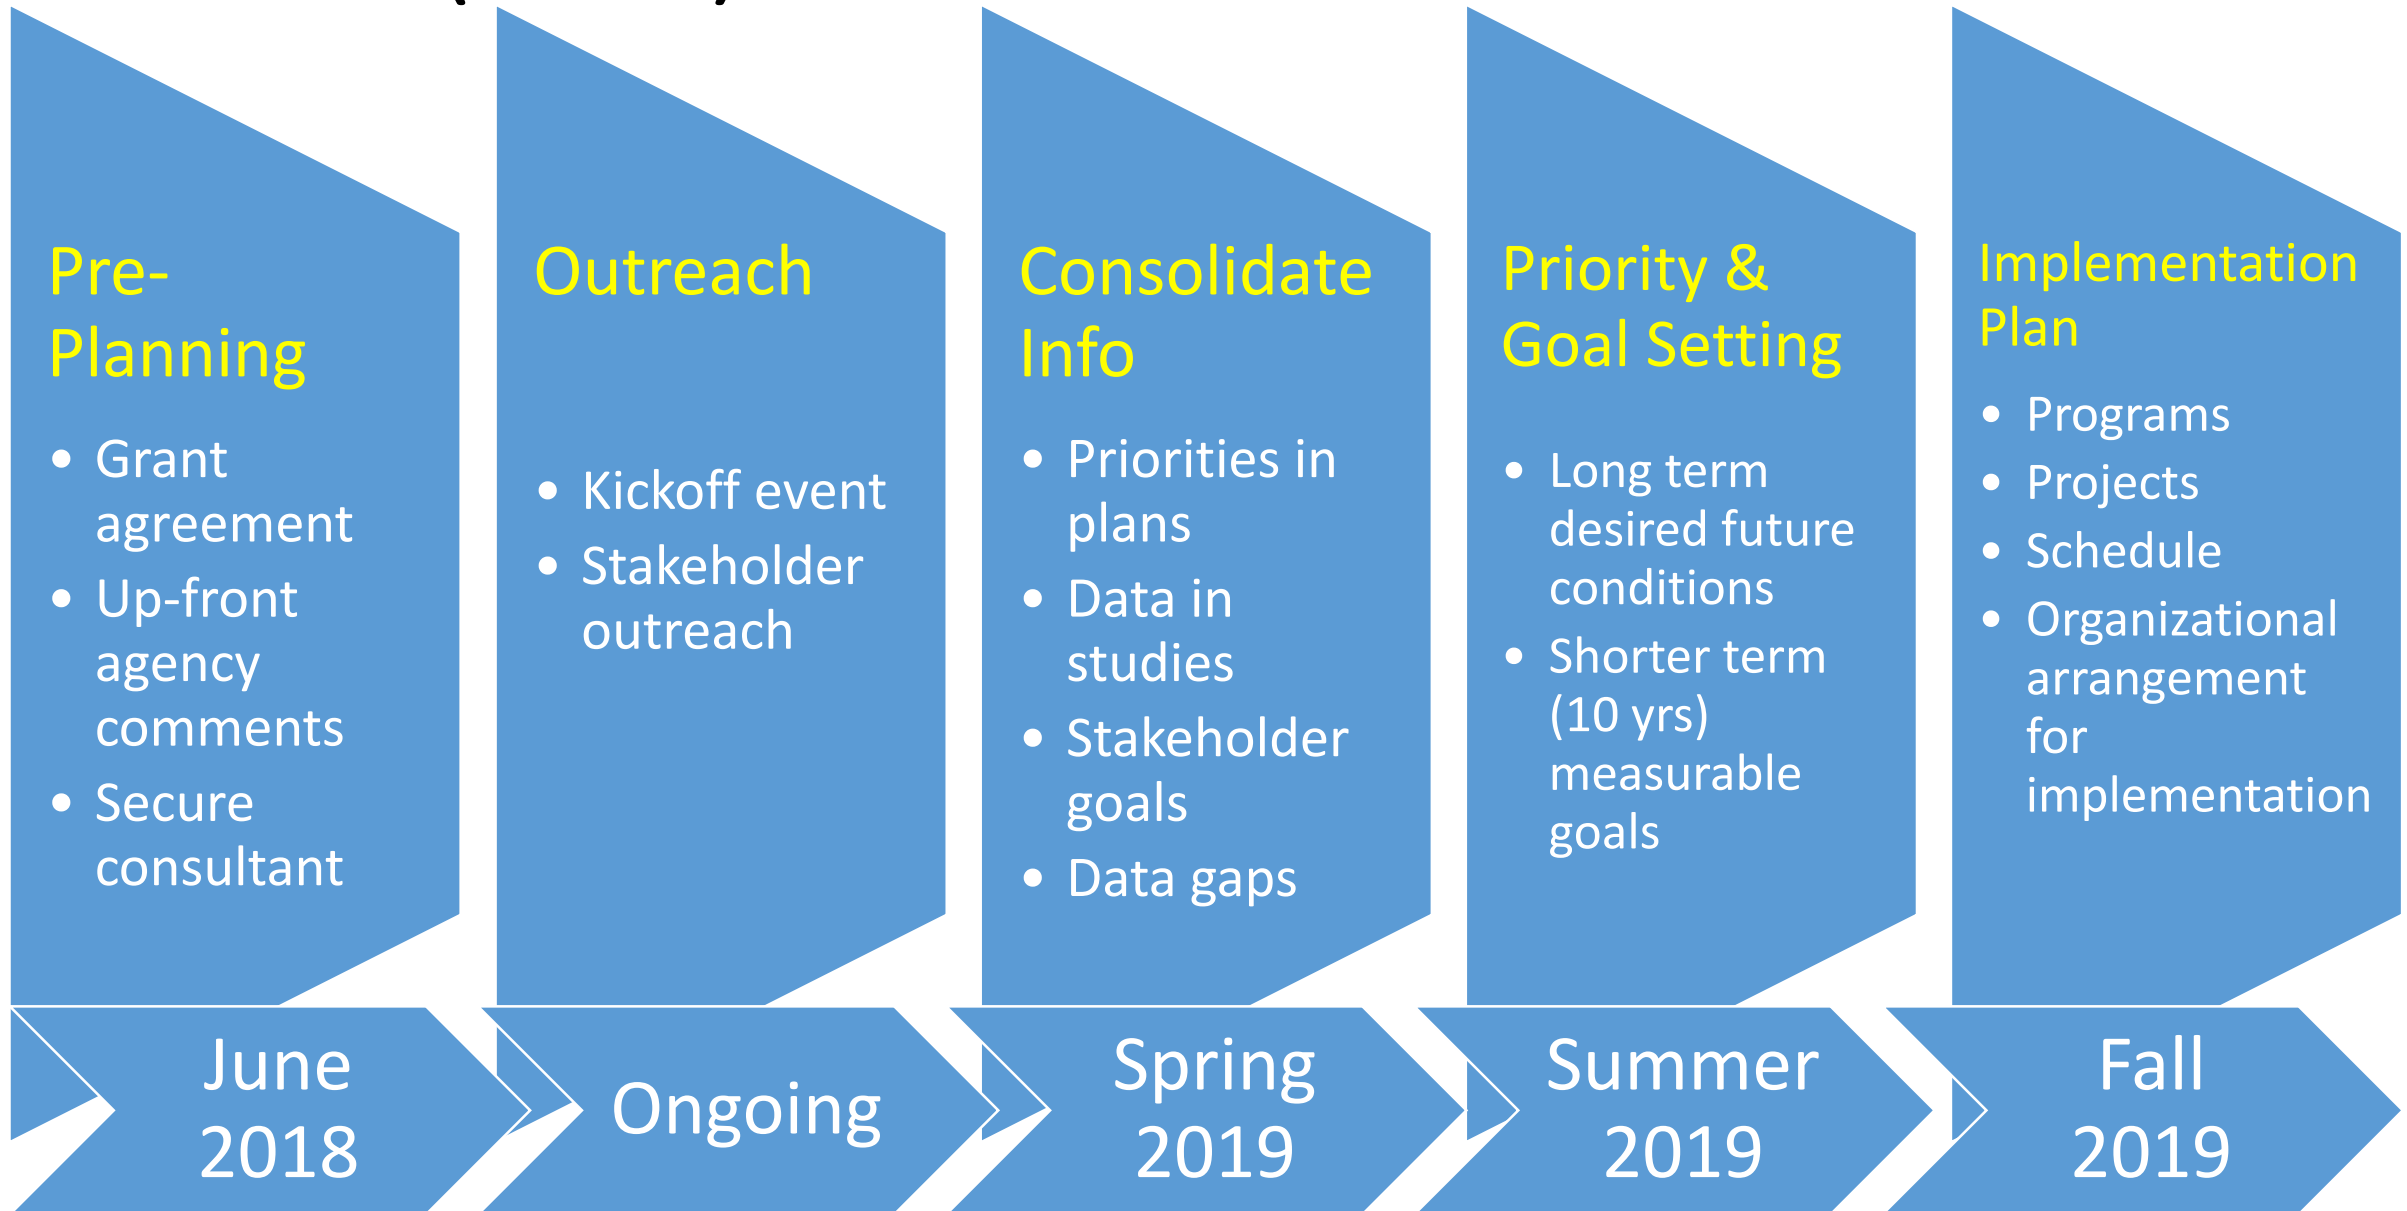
Pre-Planning

- Grant agreement
- Up-front agency comments
- Secure consultant

Outreach

- Kickoff event
- Stakeholder outreach

Consolidate Info

- Priorities in plans
- Data in studies
- Stakeholder goals
- Data gaps

Priority & Goal Setting

- Long term desired future conditions
- Shorter term (10 yrs) measurable goals

Implementation Plan

- Programs
- Projects
- Schedule
- Organizational arrangement for implementation

June 2018

Ongoing

Spring 2019

Summer 2019

Fall 2019